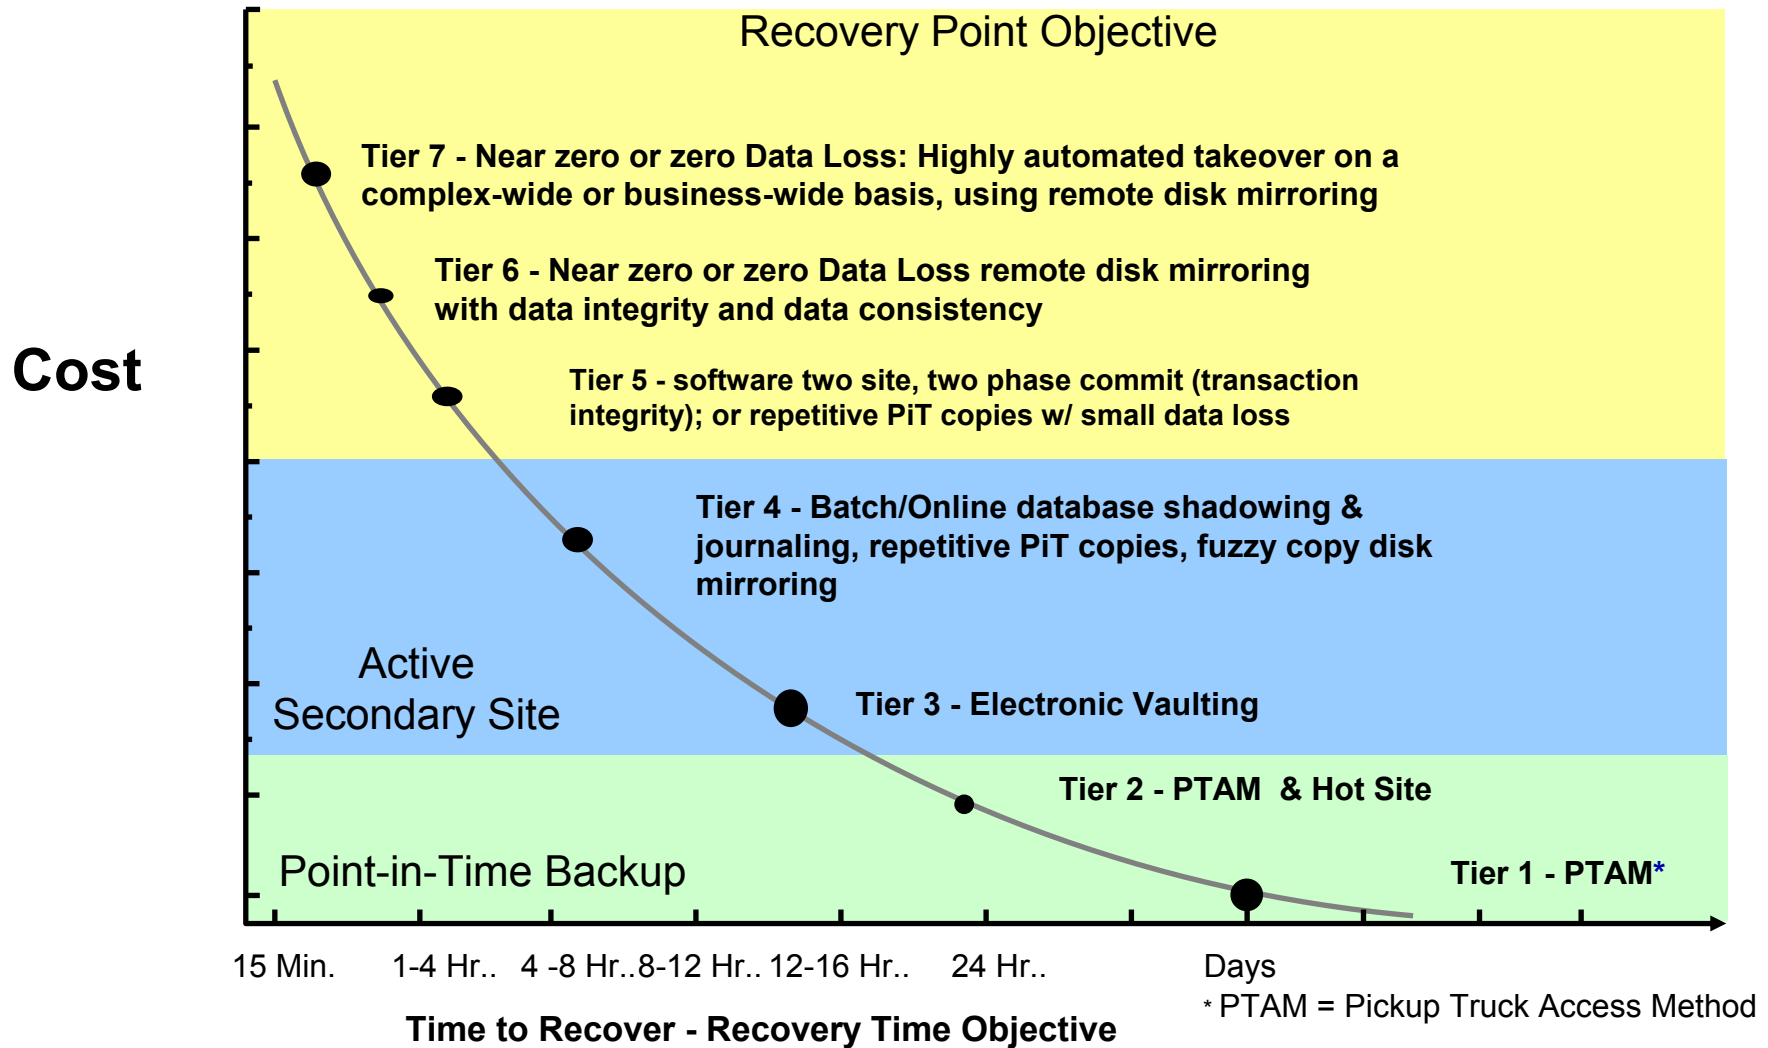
Recovery Point Objective

Cost

Tier 7 - Near zero or zero Data Loss: Highly automated takeover on a complex-wide or business-wide basis, using remote disk mirroring

Tier 6 - Near zero or zero Data Loss remote disk mirroring with data integrity and data consistency

Tier 5 - software two site, two phase commit (transaction integrity); or repetitive PiT copies w/ small data loss

Tier 4 - Batch/Online database shadowing & journaling, repetitive PiT copies, fuzzy copy disk mirroring

Active Secondary Site

Tier 3 - Electronic Vaulting

Tier 2 - PTAM & Hot Site

Point-in-Time Backup

Tier 1 - PTAM*

15 Min. 1-4 Hr.. 4 -8 Hr..8-12 Hr.. 12-16 Hr.. 24 Hr.. Days

* PTAM = Pickup Truck Access Method

Time to Recover - Recovery Time Objective